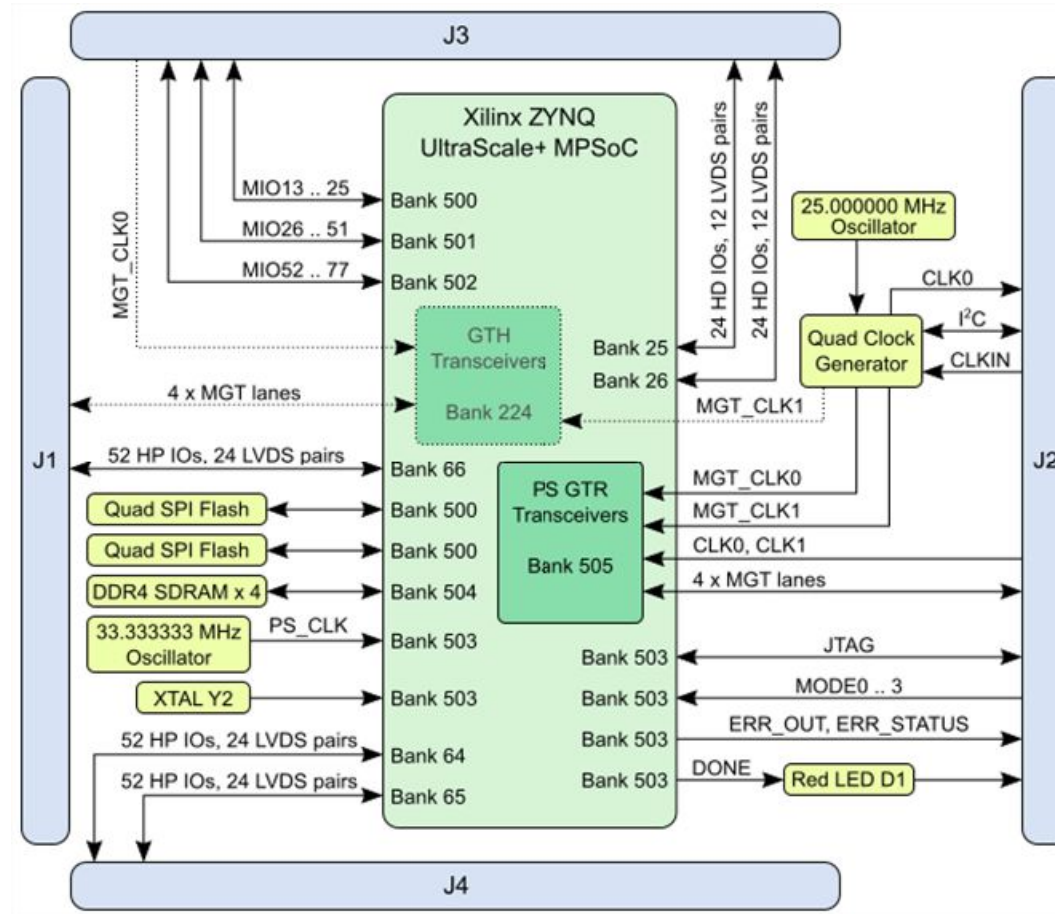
J3

Xilinx ZYNQ UltraScale+ MPSoC

MGT_CLK0

MIO13 .. 25
Bank 500
MIO26 .. 51
Bank 501
MIO52 .. 77
Bank 502

24 HD IOs, 12 LVDS pairs
24 HD IOs, 12 LVDS pairs

25.000000 MHz Oscillator

CLK0
$I^2C$
Quad Clock Generator
CLKIN

GTH Transceivers
Bank 224
Bank 25
Bank 26

4 x MGT lanes
MGT_CLK1

J1
J2

52 HP IOs, 24 LVDS pairs
Bank 66

PS GTR Transceivers
Bank 505

MGT_CLK0
MGT_CLK1
CLK0, CLK1
4 x MGT lanes

Quad SPI Flash
Bank 500
Quad SPI Flash
Bank 500
DDR4 SDRAM x 4
Bank 504
33.333333 MHz Oscillator
PS_CLK
Bank 503
XTAL Y2
Bank 503

Bank 503
JTAG
Bank 503
MODE0 .. 3
Bank 503
ERR_OUT, ERR_STATUS
Bank 503
DONE
Red LED D1

52 HP IOs, 24 LVDS pairs
Bank 64
52 HP IOs, 24 LVDS pairs
Bank 65

J4